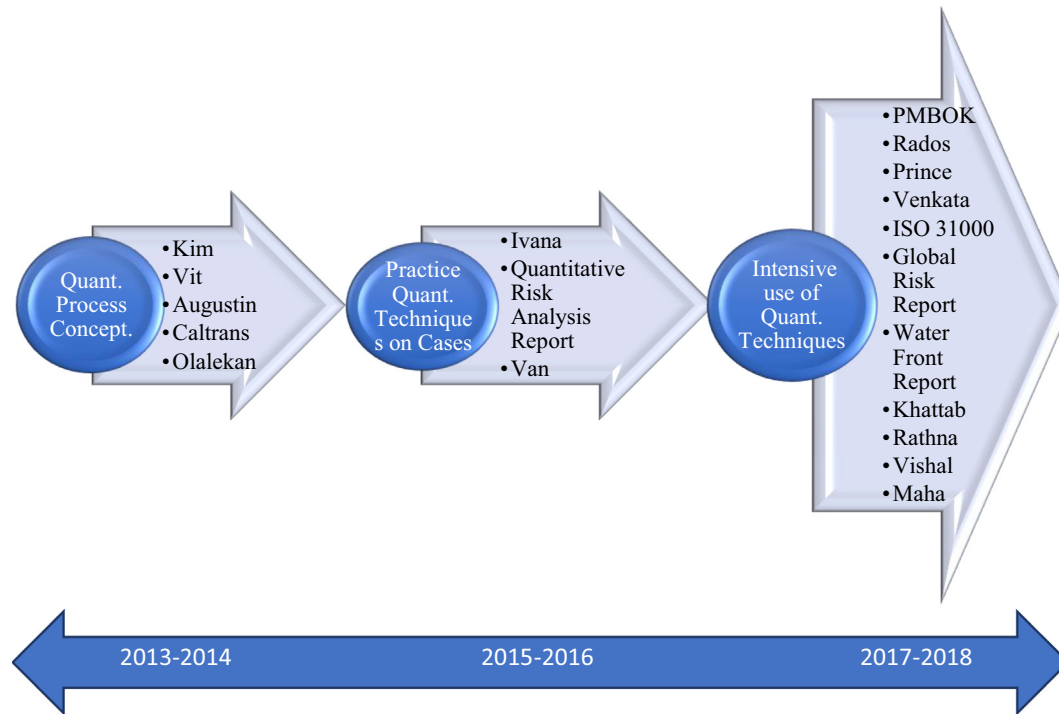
Quant. Process Concept.

- Kim
- Vit
- Augustin
- Caltrans
- Olalekan

Practice Quant. Techniques on Cases

- Ivana
- Quantitative Risk Analysis Report
- Van

Intensive use of Quant. Techniques

- PMBOK
- Rados
- Prince
- Venkata
- ISO 31000
- Global Risk Report
- Water Front Report
- Khattab
- Rathna
- Vishal
- Maha

2013-2014

2015-2016

2017-2018